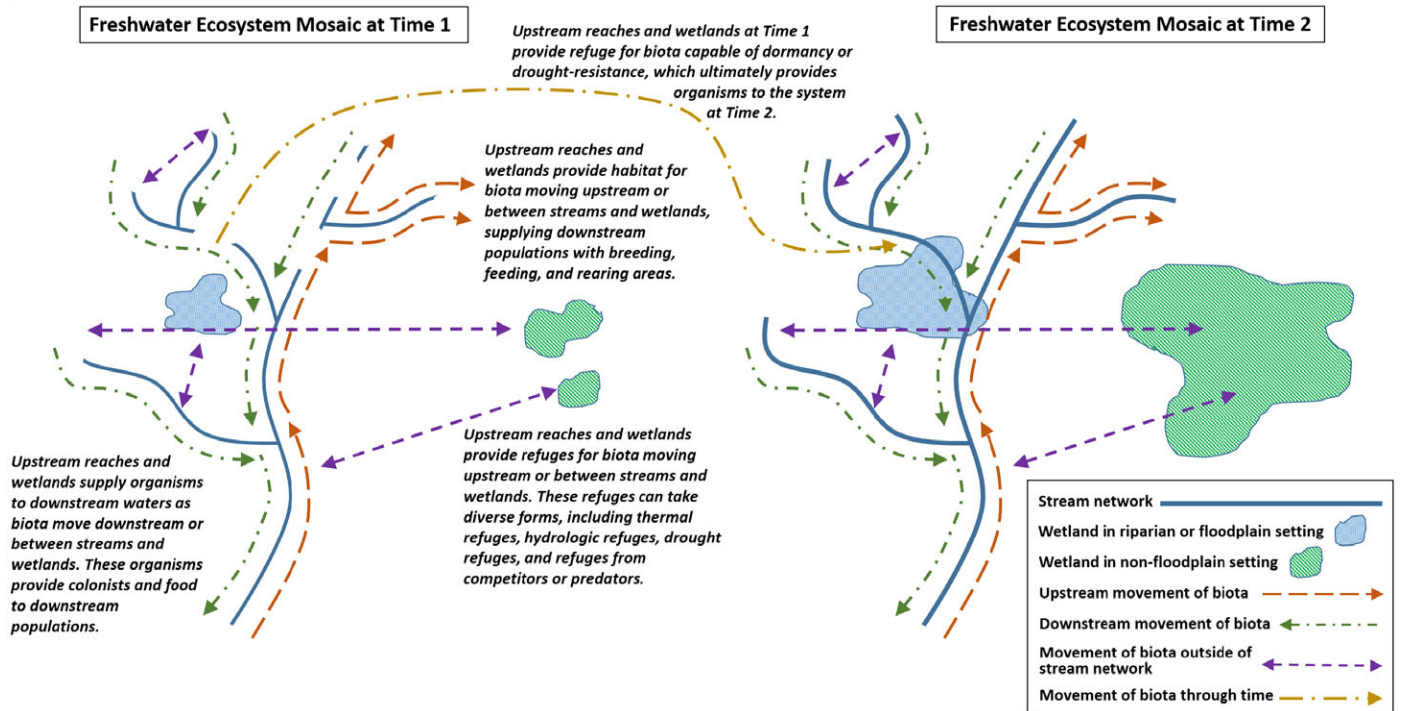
Freshwater Ecosystem Mosaic at Time 1

Upstream reaches and wetlands at Time 1 provide refuge for biota capable of dormancy or drought-resistance, which ultimately provides organisms to the system at Time 2.

Freshwater Ecosystem Mosaic at Time 2

Upstream reaches and wetlands provide habitat for biota moving upstream or between streams and wetlands, supplying downstream populations with breeding, feeding, and rearing areas.

Upstream reaches and wetlands supply organisms to downstream waters as biota move downstream or between streams and wetlands. These organisms provide colonists and food to downstream populations.

Upstream reaches and wetlands provide refuges for biota moving upstream or between streams and wetlands. These refuges can take diverse forms, including thermal refuges, hydrologic refuges, drought refuges, and refuges from competitors or predators.

Stream network
Wetland in riparian or floodplain setting
Wetland in non-floodplain setting
Upstream movement of biota
Downstream movement of biota
Movement of biota outside of stream network
Movement of biota through time